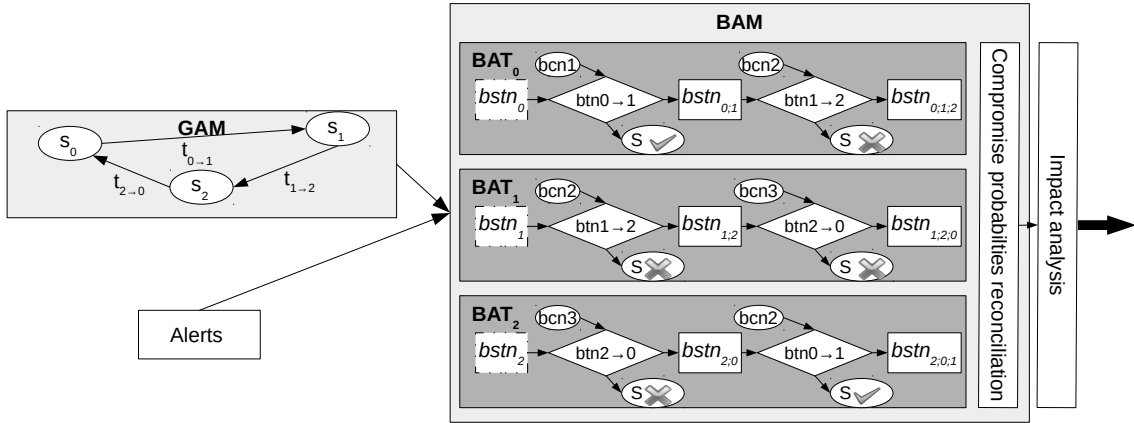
GAM

$s_0$

$s_1$

$s_2$

$t_{0\rightarrow1}$

$t_{1\rightarrow2}$

$t_{2\rightarrow0}$

Alerts

BAM

$BAT_0$

bcn1

bcn2

$bstn_0$

btn0→1

$bstn_{0;1}$

btn1→2

$bstn_{0;1;2}$

S

S

$BAT_1$

bcn2

bcn3

$bstn_1$

btn1→2

$bstn_{1;2}$

btn2→0

$bstn_{1;2;0}$

S

S

$BAT_2$

bcn3

bcn2

$bstn_2$

btn2→0

$bstn_{2;0}$

btn0→1

$bstn_{2;0;1}$

S

S

Compromise probabilities reconciliation

Impact analysis